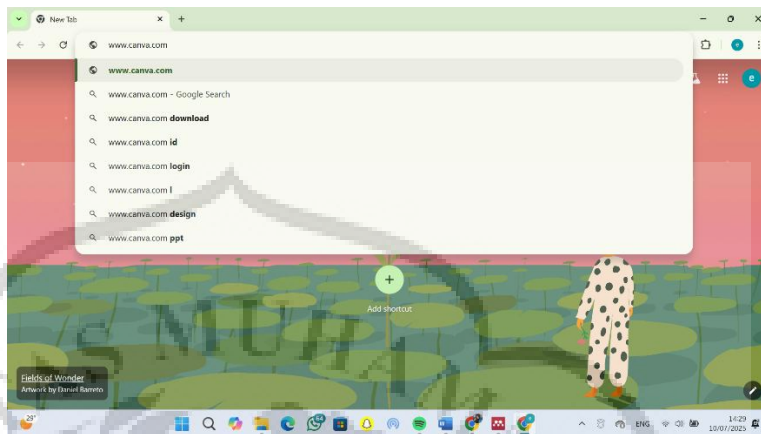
New Tab
www.canva.com
www.canva.com
www.canva.com - Google Search
www.canva.com download
www.canva.com id
www.canva.com login
www.canva.com l
www.canva.com design
www.canva.com ppt
Add shortcut
Fields of Wonder
Artwork by Daniel Barreto
29°
ENG
14:29
10/07/2025